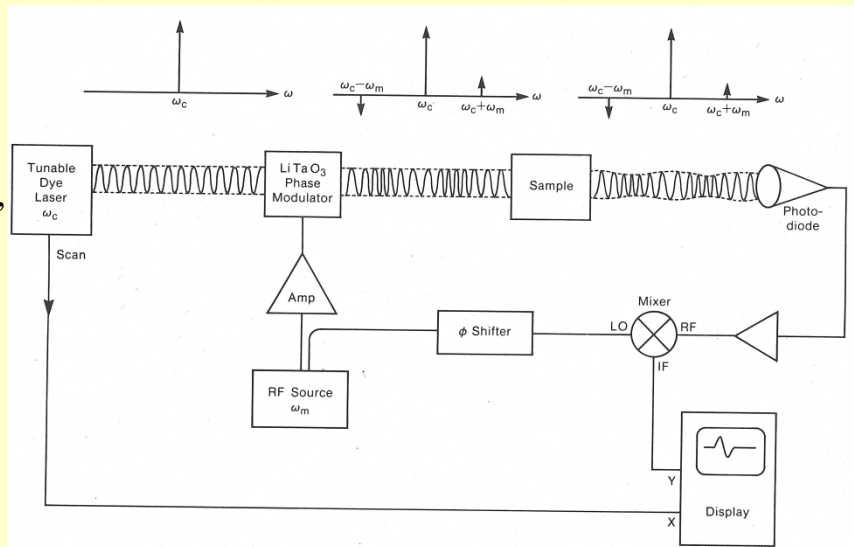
$\omega_c$ $\omega$

$\omega_c-\omega_m$ $\omega_c$ $\omega_c+\omega_m$ $\omega$

$\omega_c-\omega_m$ $\omega_c$ $\omega_c+\omega_m$ $\omega$

Tunable Dye Laser $\omega_c$

$LiTaO_3$ Phase Modulator

Sample

Photodiode

Scan

Amp

Mixer

$\phi$ Shifter

LO

RF

IF

RF Source $\omega_m$

Y

X

Display